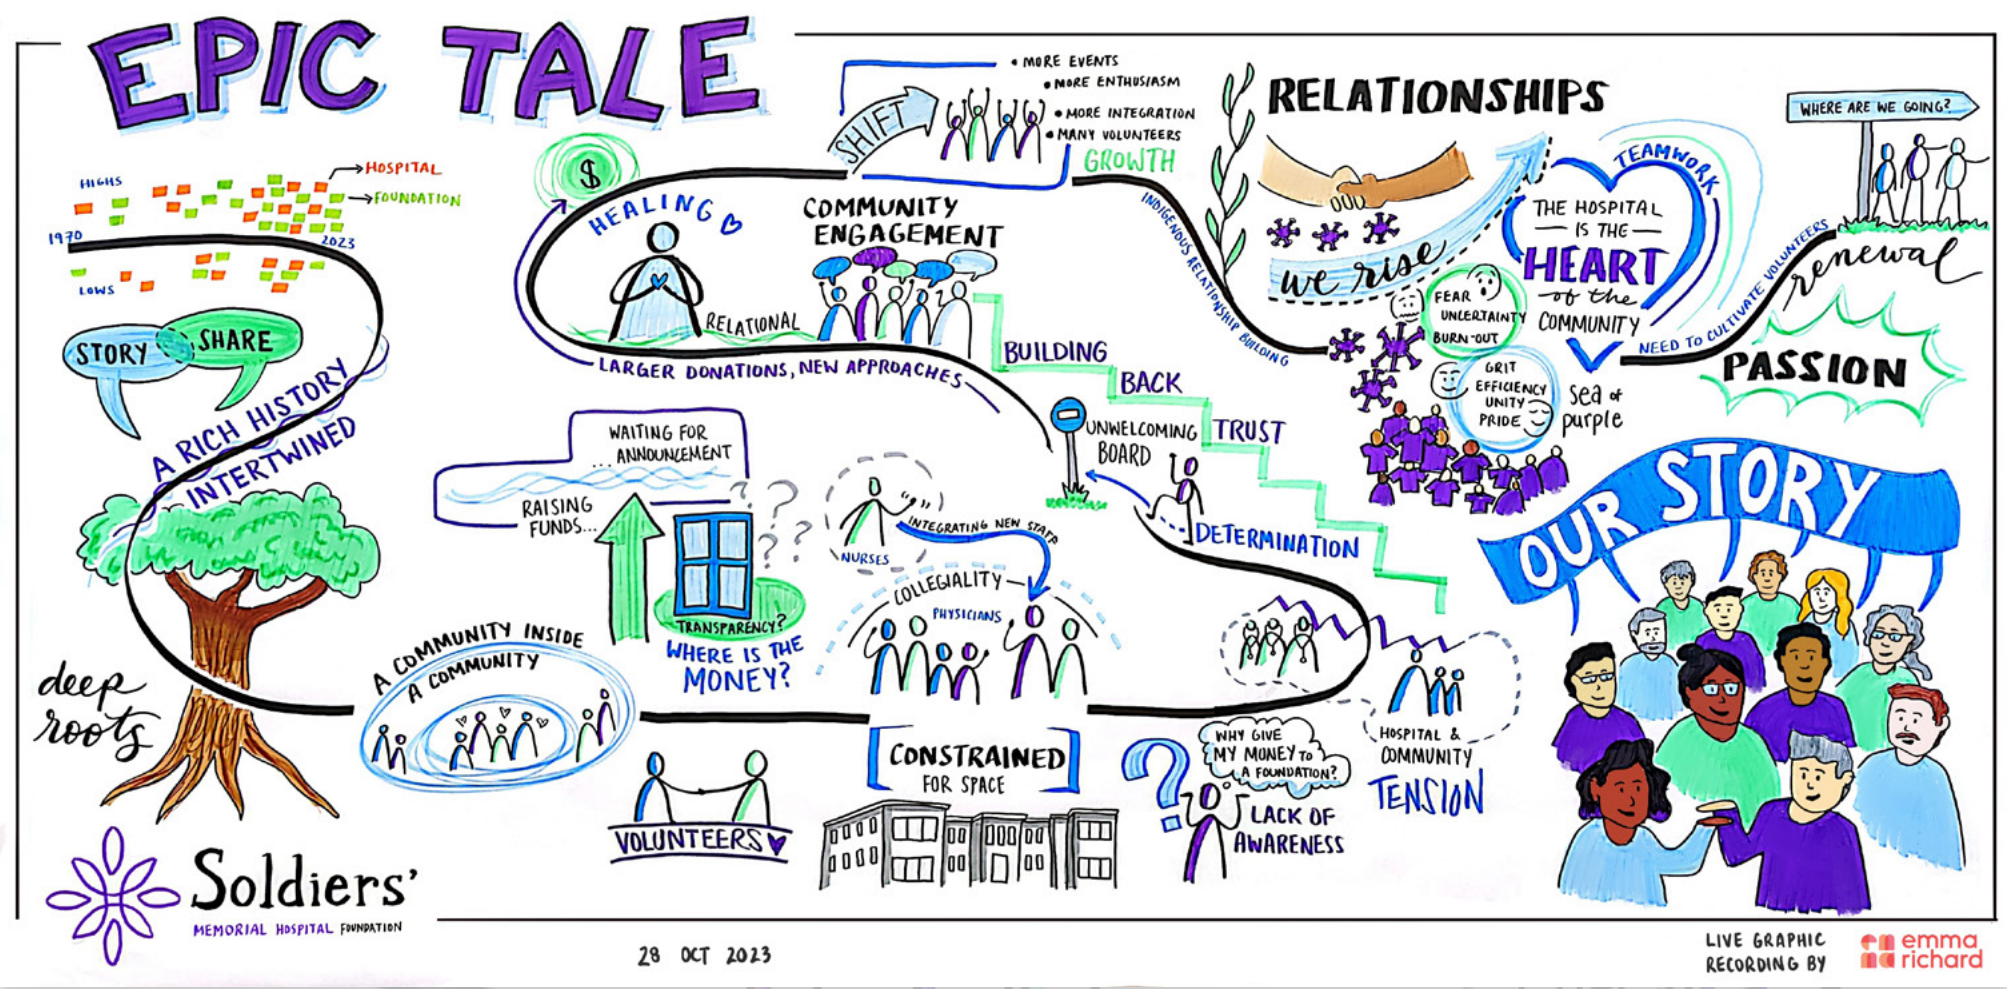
EPIC TALE

HIGHS
HOSPITAL
FOUNDATION
1970
2023
LOWS

STORY SHARE

A RICH HISTORY INTERTWINED

deep roots

Soldiers'
MEMORIAL HOSPITAL FOUNDATION

28 OCT 2023

$

HEALING

SHIFT

• MORE EVENTS
• MORE ENTHUSIASM
• MORE INTEGRATION
• MANY VOLUNTEERS
GROWTH

COMMUNITY ENGAGEMENT

RELATIONAL

LARGER DONATIONS, NEW APPROACHES

BUILDING BACK TRUST

UNWELCOMING BOARD

DETERMINATION

WAITING FOR ANNOUNCEMENT

RAISING FUNDS...

TRANSPARENCY?

WHERE IS THE MONEY?

NURSES

INTEGRATING NEW STAFF

COLLEGIALITY

PHYSICIANS

A COMMUNITY INSIDE A COMMUNITY

VOLUNTEERS

CONSTRAINED FOR SPACE

WHY GIVE MY MONEY TO A FOUNDATION?

LACK OF AWARENESS

HOSPITAL & COMMUNITY TENSION

RELATIONSHIPS

INDIGENOUS RELATIONSHIP BUILDING

we rise

FEAR
UNCERTAINTY
BURN-OUT

GRIT
EFFICIENCY
UNITY
PRIDE

sea of purple

TEAMWORK

THE HOSPITAL IS THE HEART of the COMMUNITY

WHERE ARE WE GOING?

NEED TO CULTIVATE VOLUNTEERS

renewal

PASSION

OUR STORY

LIVE GRAPHIC RECORDING BY emma richard